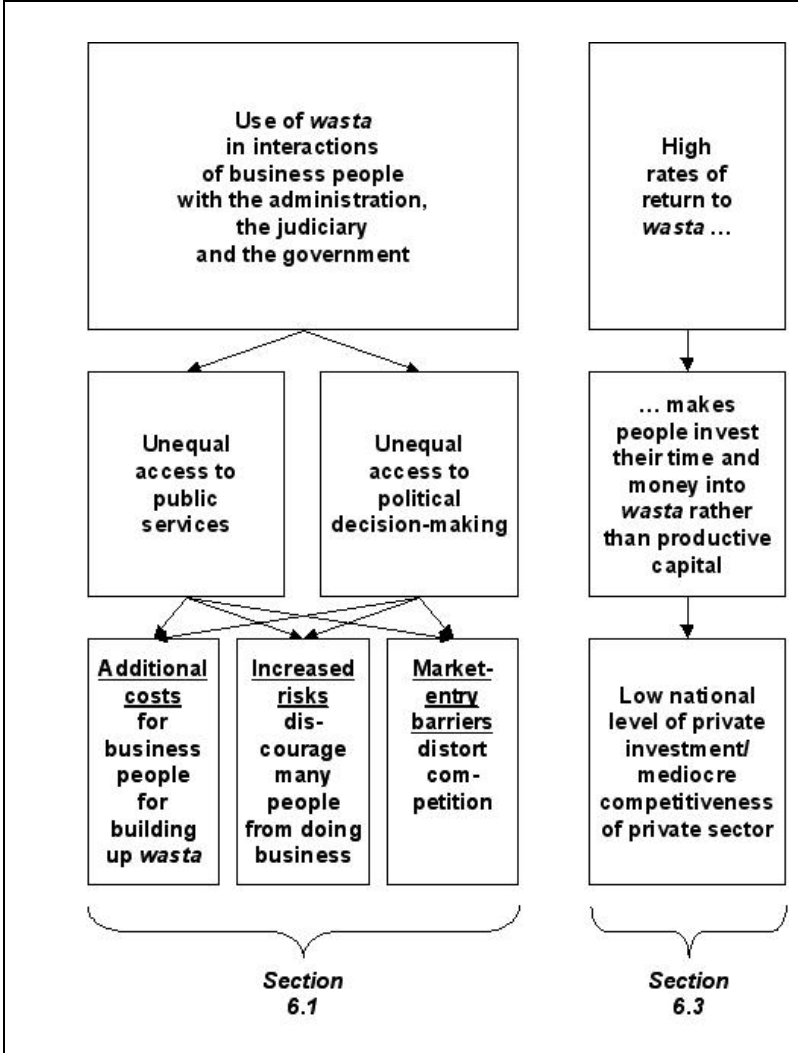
Use of *wasta* in interactions of business people with the administration, the judiciary and the government

Unequal access to public services

Unequal access to political decision-making

Additional costs for business people for building up *wasta*

Increased risks discourage many people from doing business

Market-entry barriers distort competition

Section 6.1

High rates of return to *wasta* …

… makes people invest their time and money into *wasta* rather than productive capital

Low national level of private investment/ mediocre competitiveness of private sector

Section 6.3